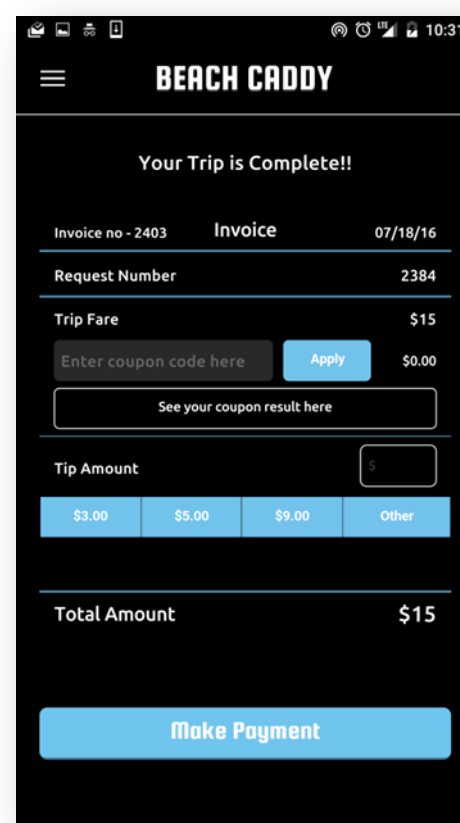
10:31

BEACH CADDY

Your Trip is Complete!!

Invoice no - 2403 Invoice 07/18/16

Request Number 2384

Trip Fare $15

Enter coupon code here Apply $0.00

See your coupon result here

Tip Amount $

| $3.00 | $5.00 | $9.00 | Other |
|---|---|---|---|

Total Amount $15

Make Payment